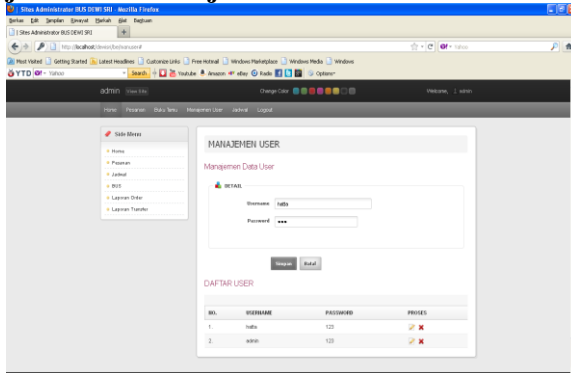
| Sites Administrator BUS DEWI SRI - Mozilla Firefox

Berkas Edit Tampilan Riwayat Markah Alat Bantuan

Sites Administrator BUS DEWI SRI

http://localhost/dewisri/bs/manuser#

Most Visited Getting Started Latest Headlines Customize Links Free Hotmail Windows Marketplace Windows Media Windows

YTD Yahoo Search Youtube Amazon eBay Radio Options

admin View Site

Change Color

Welcome, : admin

Home Pesanan Buku Tamu Manajemen User Jadwal Logout

Side Menu

» Home
» Pesanan
» Jadwal
» BUS
» Laporan Order
» Laporan Transfer

MANAJEMEN USER

Manajemen Data User

DETAIL

Username hatta

Password •••

Simpan Batal

DAFTAR USER

| NO. | USERNAME | PASSWORD | PROSES |
|---|---|---|---|
| 1. | hatta | 123 | |
| 2. | admin | 123 | |